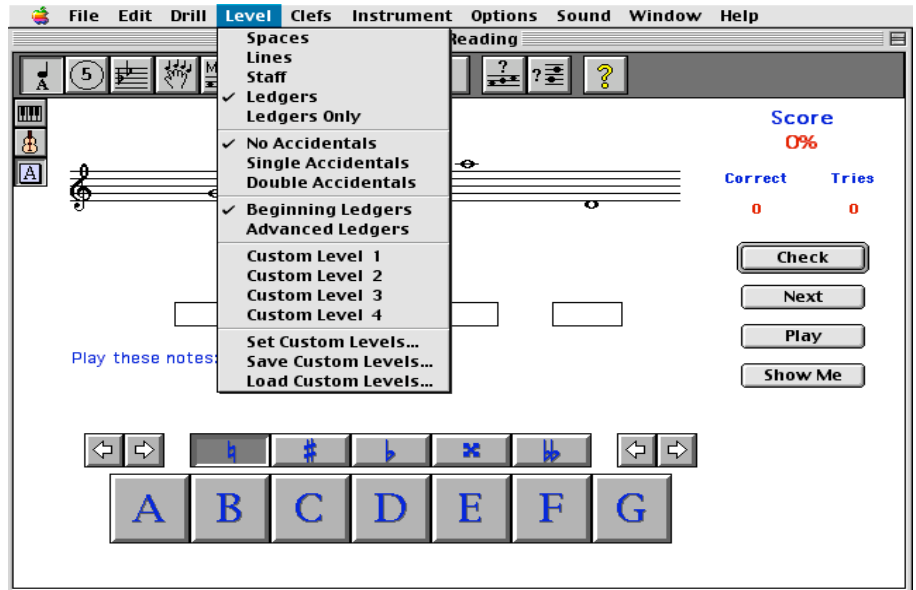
File Edit Drill Level Clefs Instrument Options Sound Window Help

Reading

Spaces
Lines
Staff
✓ Ledgers
Ledgers Only

✓ No Accidentals
Single Accidentals
Double Accidentals

✓ Beginning Ledgers
Advanced Ledgers

Custom Level 1
Custom Level 2
Custom Level 3
Custom Level 4

Set Custom Levels...
Save Custom Levels...
Load Custom Levels...

Score
0%

| Correct | Tries |
|---|---|
| 0 | 0 |

Check
Next
Play
Show Me

Play these notes:

♮ ♯ ♭ 𝄪 𝄫

A B C D E F G